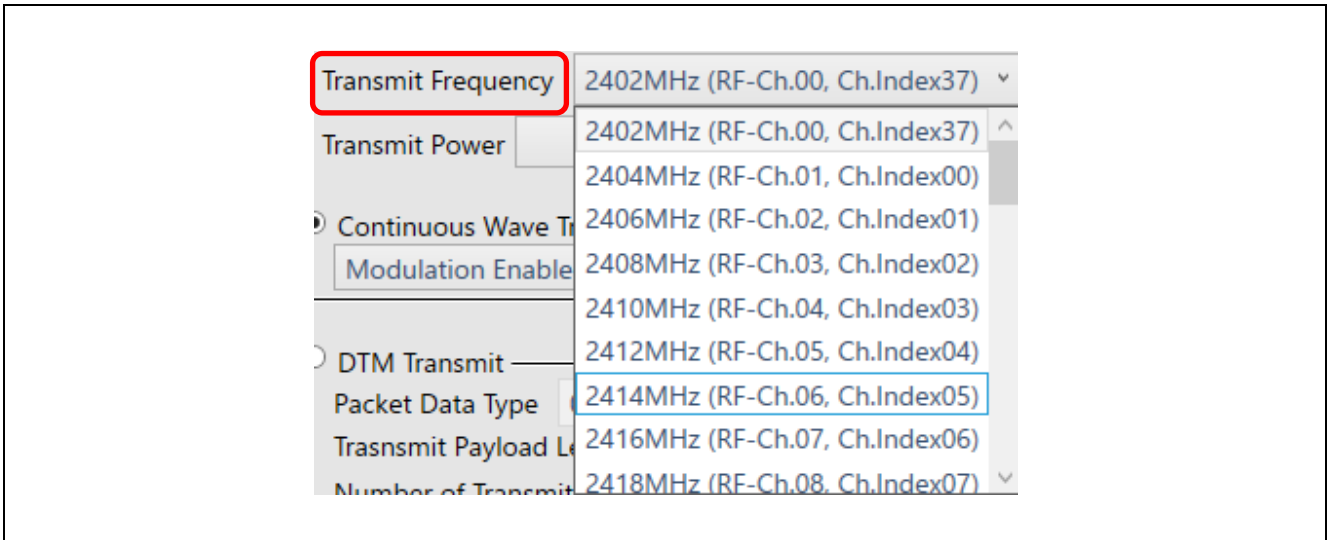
Transmit Frequency
2402MHz (RF-Ch.00, Ch.Index37)
Transmit Power
2402MHz (RF-Ch.00, Ch.Index37)
2404MHz (RF-Ch.01, Ch.Index00)
2406MHz (RF-Ch.02, Ch.Index01)
2408MHz (RF-Ch.03, Ch.Index02)
2410MHz (RF-Ch.04, Ch.Index03)
2412MHz (RF-Ch.05, Ch.Index04)
2414MHz (RF-Ch.06, Ch.Index05)
2416MHz (RF-Ch.07, Ch.Index06)
2418MHz (RF-Ch.08, Ch.Index07)
Continuous Wave Tr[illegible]
Modulation Enable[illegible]
DTM Transmit
Packet Data Type
Trasnsmit Payload Le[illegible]
Number of Transmit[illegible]